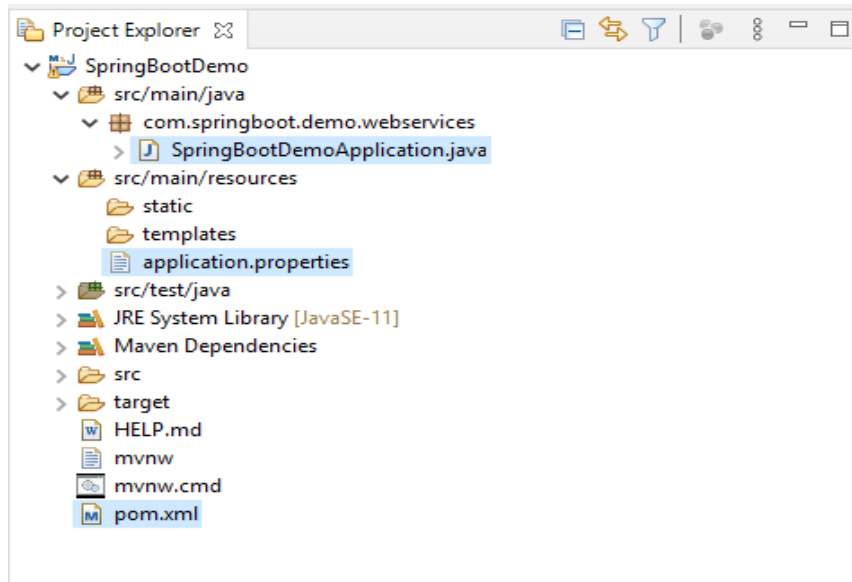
Project Explorer

SpringBootDemo
src/main/java
com.springboot.demo.webservices
SpringBootDemoApplication.java
src/main/resources
static
templates
application.properties
src/test/java
JRE System Library [JavaSE-11]
Maven Dependencies
src
target
HELP.md
mvnw
mvnw.cmd
pom.xml